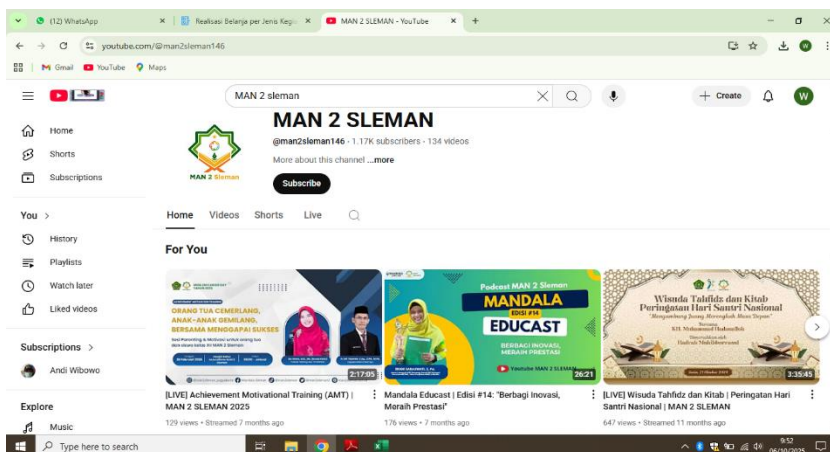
(12) WhatsApp
Realisasi Belanja per Jenis Kegi
MAN 2 SLEMAN - YouTube
youtube.com/@man2sleman146
Gmail YouTube Maps
MAN 2 sleman
Create
W
Home
Shorts
Subscriptions
You >
History
Playlists
Watch later
Liked videos
Subscriptions >
Andi Wibowo
Explore
Music
MAN 2 Sleman
MAN 2 SLEMAN
@man2sleman146 · 1.17K subscribers · 134 videos
More about this channel ...more
Subscribe
Home Videos Shorts Live
For You
ORANG TUA CEMERLANG, ANAK-ANAK GEMILANG, BERSAMA MENGGAPAI SUKSES
2:17:05
[LIVE] Achievement Motivational Training (AMT) | MAN 2 SLEMAN 2025
129 views • Streamed 7 months ago
Podcast MAN 2 Sleman
MANDALA
EDISI #14
EDUCAST
BERBAGI INOVASI, MERAIH PRESTASI
Youtube MAN 2 SLEMAN
26:21
Mandala Educast | Edisi #14: "Berbagi Inovasi, Meraih Prestasi"
176 views • 7 months ago
Wisuda Tahfidz dan Kitab
Peringatan Hari Santri Nasional
3:35:45
[LIVE] Wisuda Tahfidz dan Kitab | Peringatan Hari Santri Nasional | MAN 2 SLEMAN
647 views • Streamed 11 months ago
Type here to search
9:52
06/10/2025